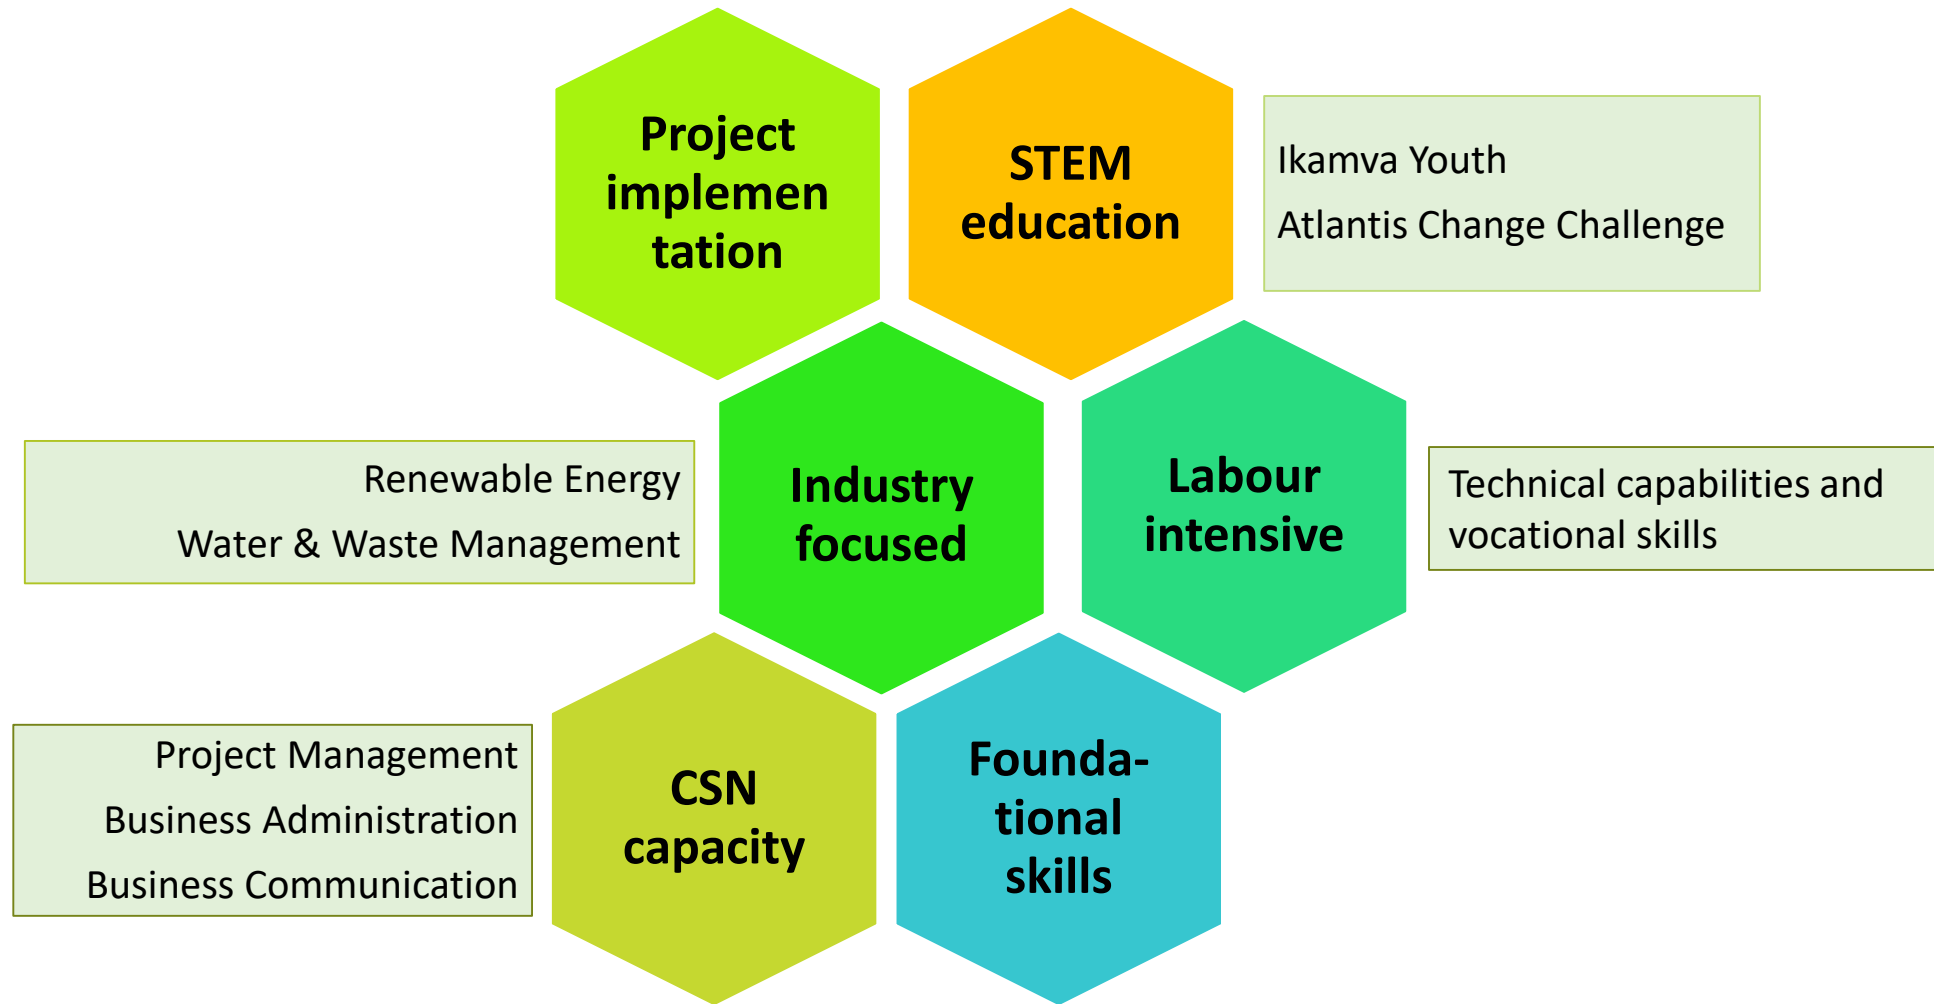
Project implemen tation

STEM education

Ikamva Youth

Atlantis Change Challenge

Renewable Energy

Water & Waste Management

Industry focused

Labour intensive

Technical capabilities and vocational skills

Project Management

Business Administration

Business Communication

CSN capacity

Founda-tional skills